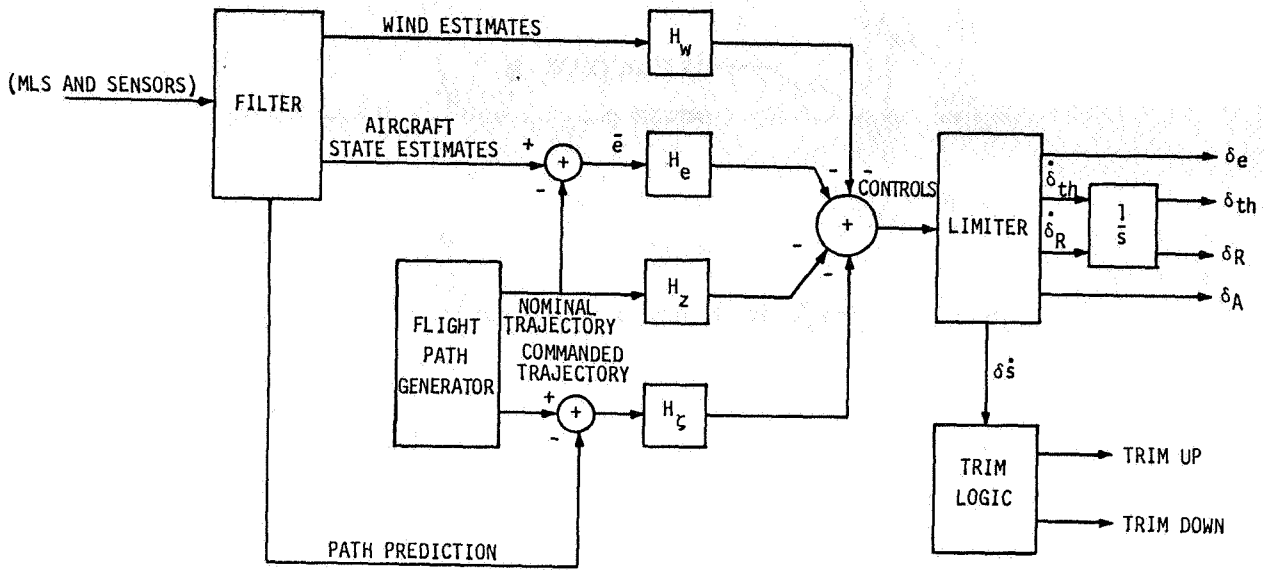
(MLS AND SENSORS)

FILTER

WIND ESTIMATES

$H_w$

AIRCRAFT STATE ESTIMATES

+

-

$\bar{e}$

$H_e$

-

-

CONTROLS

+

-

-

LIMITER

$\delta_e$

$\dot{\delta}_{th}$

$\frac{1}{s}$

$\delta_{th}$

$\dot{\delta}_R$

$\delta_R$

$\delta_A$

FLIGHT PATH GENERATOR

NOMINAL TRAJECTORY

$H_z$

COMMANDED TRAJECTORY

+

-

$H_\zeta$

$\delta\dot{s}$

TRIM LOGIC

TRIM UP

TRIM DOWN

PATH PREDICTION